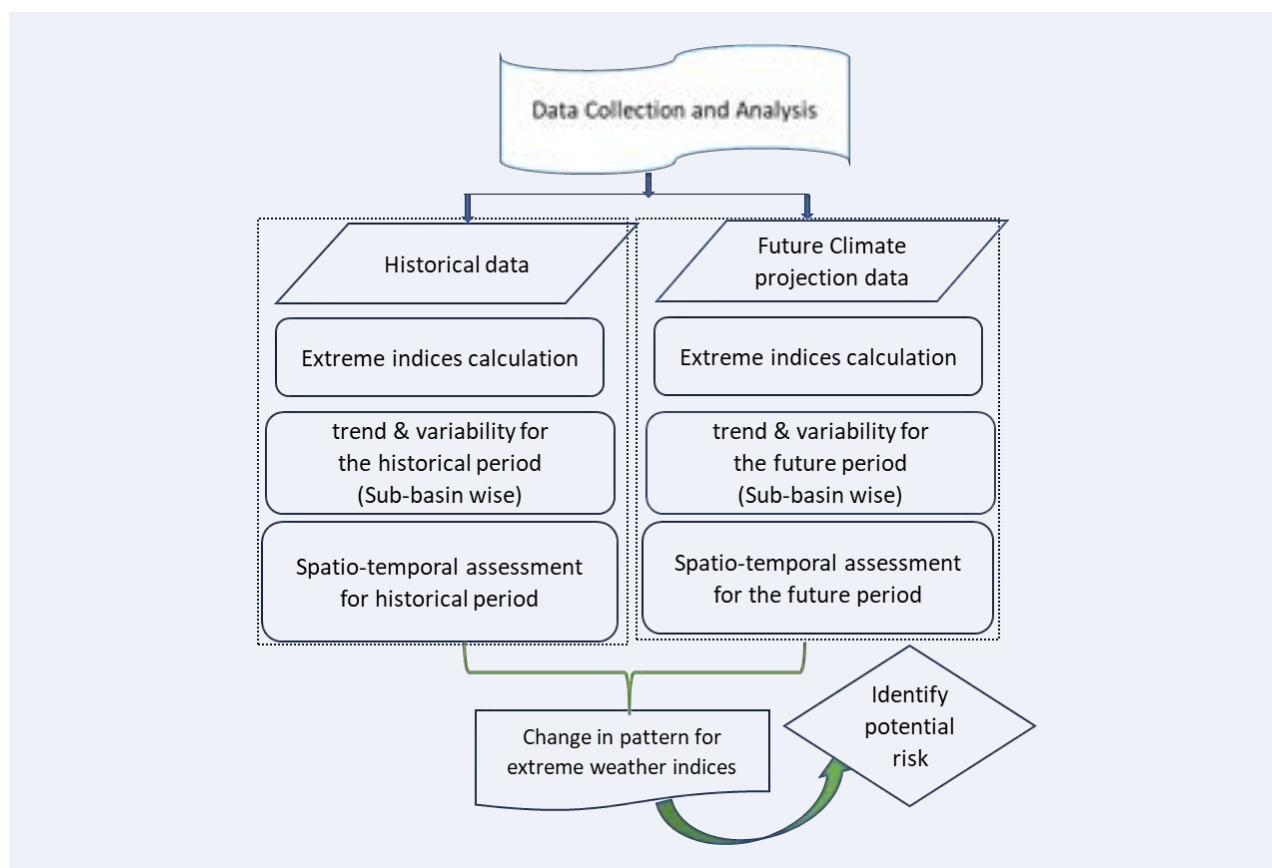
Data Collection and Analysis

Historical data

Extreme indices calculation

trend & variability for the historical period (Sub-basin wise)

Spatio-temporal assessment for historical period

Future Climate projection data

Extreme indices calculation

trend & variability for the future period (Sub-basin wise)

Spatio-temporal assessment for the future period

Change in pattern for extreme weather indices

Identify potential risk